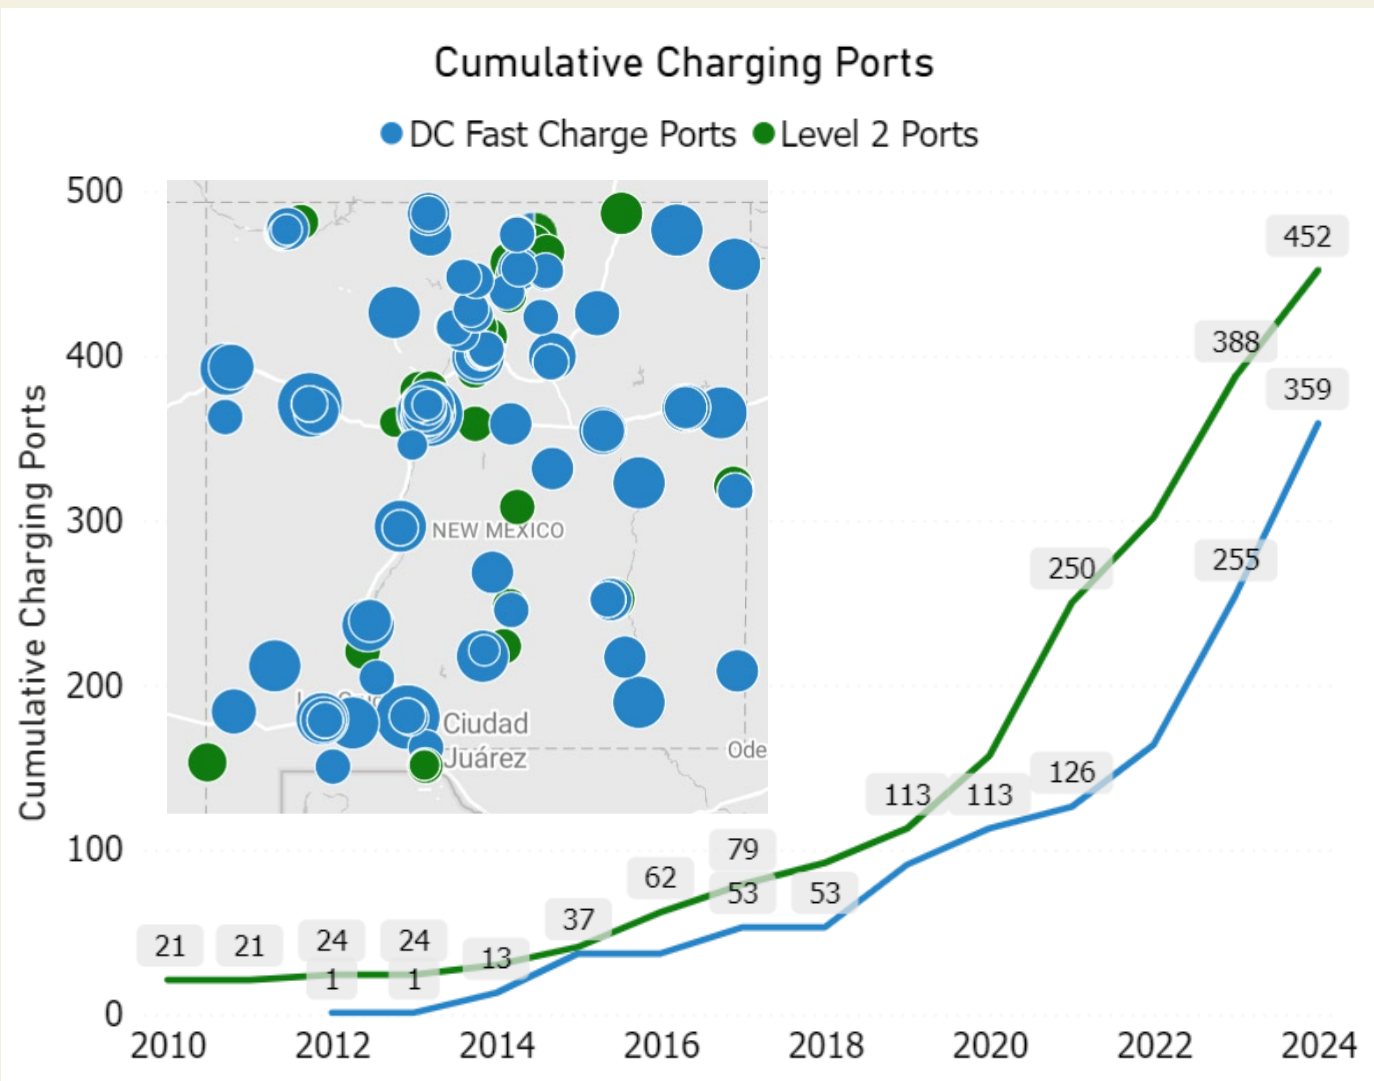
Cumulative Charging Ports

DC Fast Charge Ports Level 2 Ports

Cumulative Charging Ports

500
400
300
200
100
0

NEW MEXICO
Ciudad
Juárez
Ode

21 21 24 24 1 1 13 37 62 79 53 53 113 113 126 250 255 388 359 452

2010 2012 2014 2016 2018 2020 2022 2024